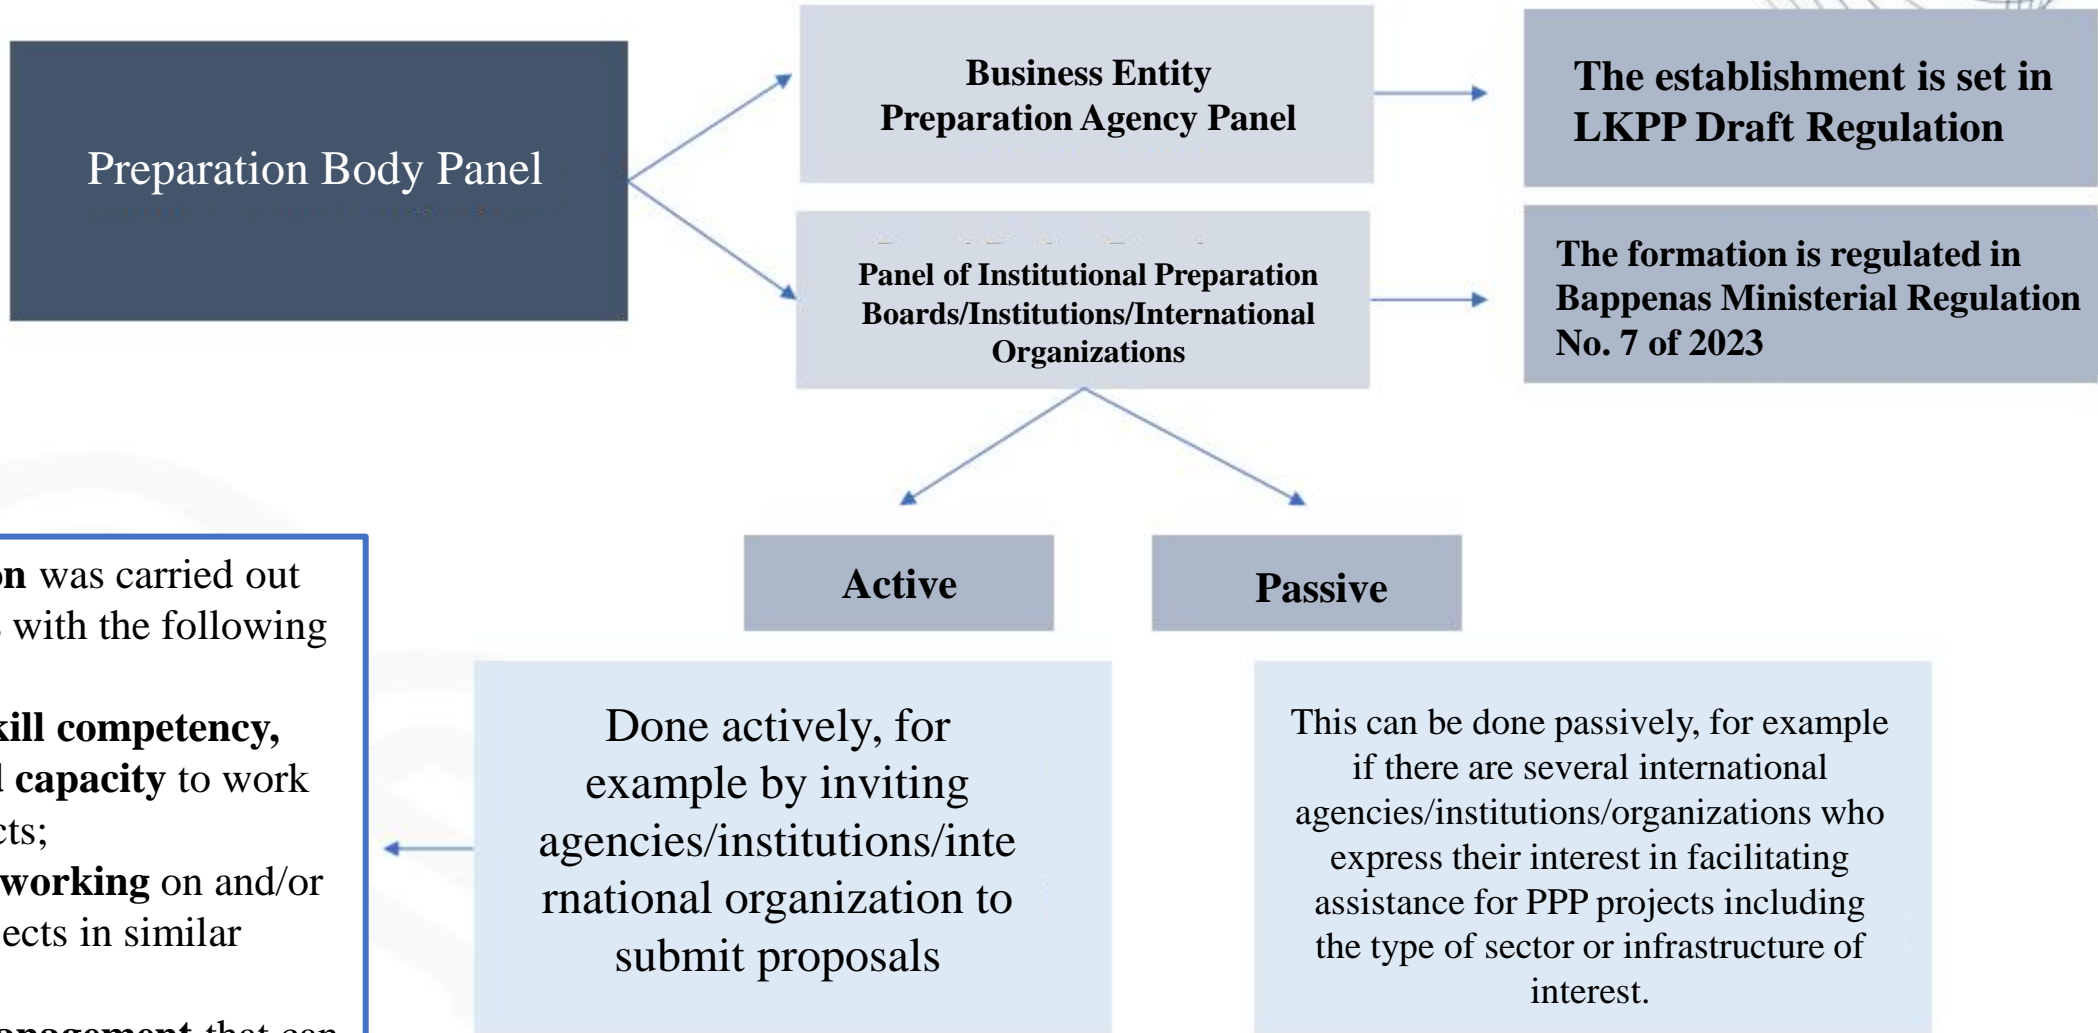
Preparation Body Panel

Business Entity Preparation Agency Panel

The establishment is set in LKPP Draft Regulation

Panel of Institutional Preparation Boards/Institutions/International Organizations

The formation is regulated in Bappenas Ministerial Regulation No. 7 of 2023

on was carried out with the following

kill competency, l capacity to work cts; working on and/or ects in similar

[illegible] that can

Active

Passive

Done actively, for example by inviting agencies/institutions/international organization to submit proposals

This can be done passively, for example if there are several international agencies/institutions/organizations who express their interest in facilitating assistance for PPP projects including the type of sector or infrastructure of interest.